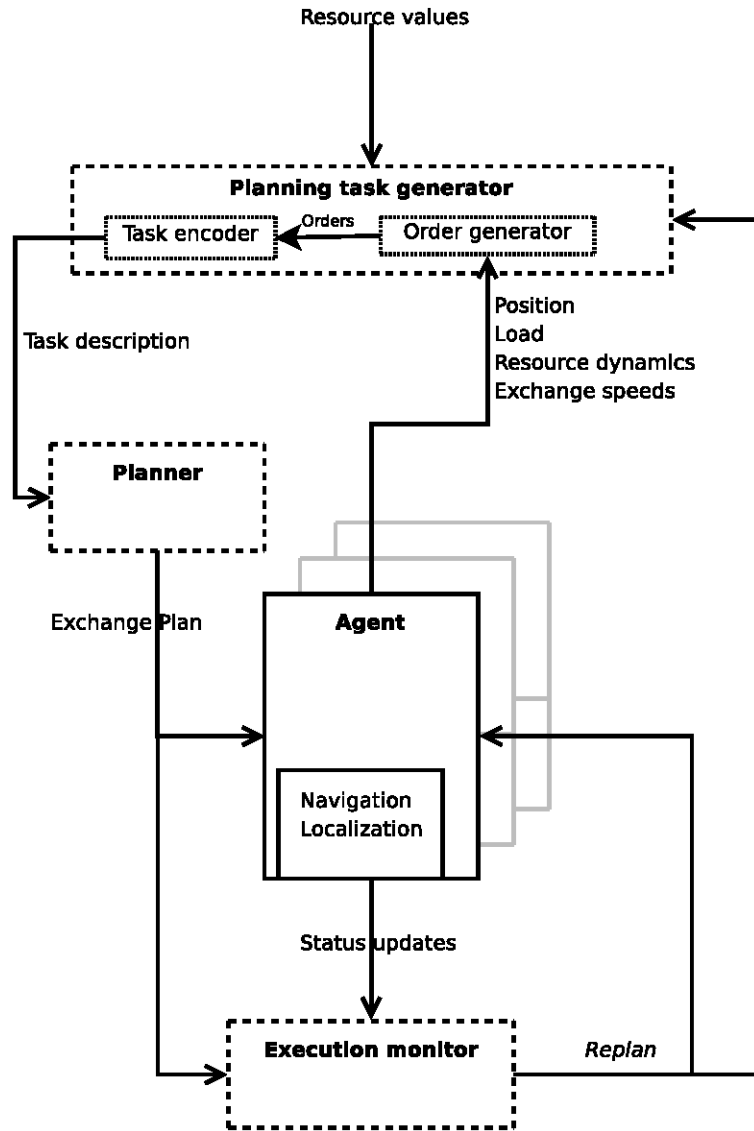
Resource values

Planning task generator

Task encoder

Orders

Order generator

Task description

Position
Load
Resource dynamics
Exchange speeds

Planner

Exchange Plan

Agent

Navigation
Localization

Status updates

Execution monitor

Replan